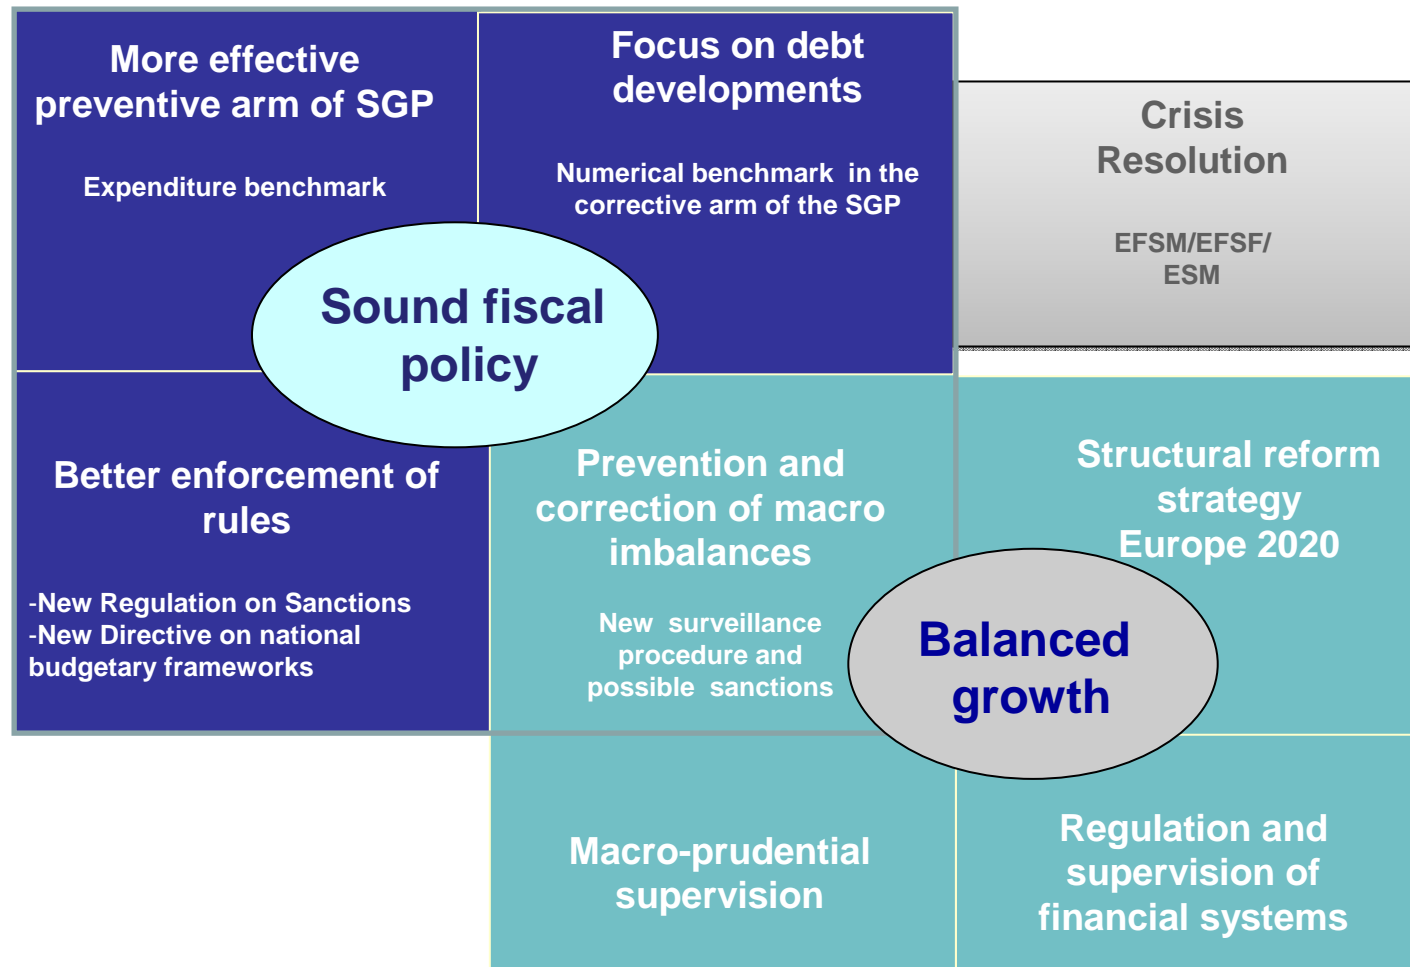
More effective preventive arm of SGP

Expenditure benchmark

Focus on debt developments

Numerical benchmark in the corrective arm of the SGP

Crisis Resolution

EFSM/EFSF/ ESM

Sound fiscal policy

Better enforcement of rules

-New Regulation on Sanctions
-New Directive on national budgetary frameworks

Prevention and correction of macro imbalances

New surveillance procedure and possible sanctions

Structural reform strategy Europe 2020

Balanced growth

Macro-prudential supervision

Regulation and supervision of financial systems